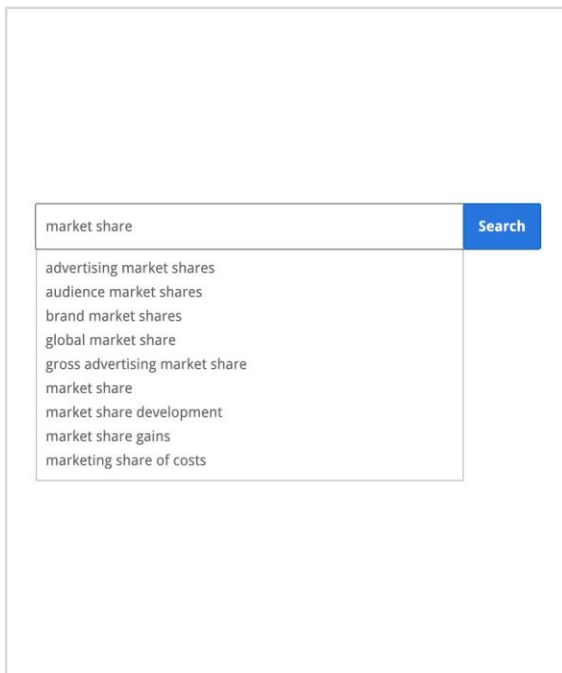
market share

Search

advertising market shares
audience market shares
brand market shares
global market share
gross advertising market share
market share
market share development
market share gains
marketing share of costs